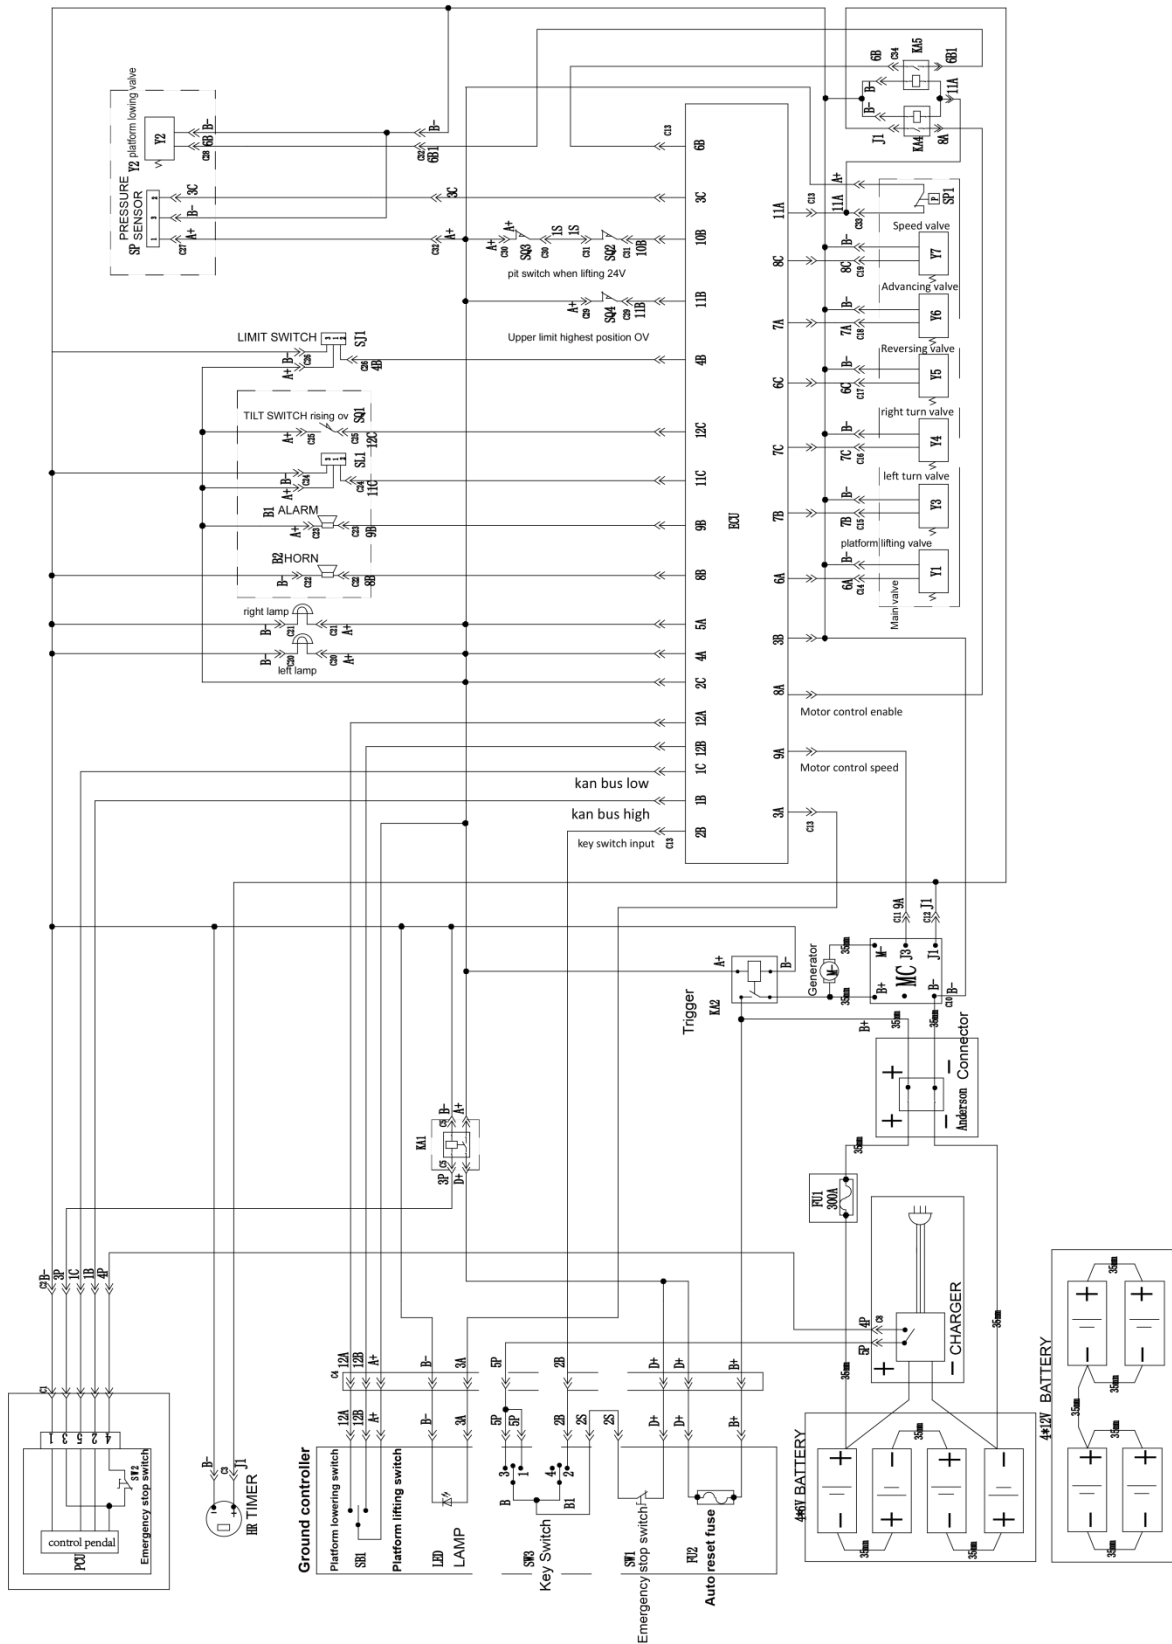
Y2 platform lowing valve
Y2
B-
6B
C28
B-
C32
6B1
C13
6B

PRESSURE SENSOR
SP
3C
B-
A+
C27
3C
A+
C32
3C
A+
C30
SQ3
C30
1S
C31
1S
SQ2
C31
10B
10B
pit switch when lifting 24V

A+
C29
SQ4
C29
11B
11B
Upper limit highest position OV

LIMIT SWITCH
SJ1
B-
A+
C26
C26
4B
4B

TILT SWITCH rising ov
SQ1
A+
C25
C25
12C
12C
SL1
A+
B-
C24
C24
11C
11C
B1
ALARM
A+
C23
C23
9B
9B
B2 HORN
B-
C22
C22
8B
8B
right lamp
B-
C21
C21
A+
5A
B-
C20
C20
A+
left lamp
4A
2C
12A
12B
1C
kan bus low
1B
kan bus high
2B
key switch input
C13
ECU

KA5
6B
C34
6B1
B-
B+
11A
J1
KA4
8A
A+
C13
11A
11A
C33
SP1
P
Speed valve
B-
8C
8C
C19
Y7
Advancing valve
B-
7A
7A
C18
Y6
Reversing valve
B-
6C
6C
C17
Y5
right turn valve
B-
7C
7C
C16
Y4
left turn valve
B-
7B
7B
C15
Y3
platform lifting valve
B-
6A
6A
C14
Y1
Main valve
3B
8A
Motor control enable
9A
Motor control speed
3A
C13

C11
9A
C12
J1
Generator
35mm
M-
J3
J1
MC
B+
B-
B-
C10
A+
B-
Trigger
KA2
B+
35mm
35mm
Anderson Connector
35mm
FU1
300A

KA1
C5
B-
A+
3P
D+

C2
B-
3P
1C
1B
4P
C1
1
3
5
2
4
SW2
Emergency stop switch
control pendal
PCU
B-
C3
J1
HR TIMER

C4
12A
12B
A+
B-
3A
5P
2B
D+
D+
B+
12A
12B
A+
B-
3A
5P
5P
2B
2S
2S
D+
D+
B+
Ground controller
Platform lowering switch
SB1
Platform lifting switch
LED
LAMP
3
1
4
2
B
B1
SW3
Key Switch
SW1
Emergency stop switch
FU2
Auto reset fuse

4P
C8
CHARGER
35mm
35mm
4#6V BATTERY
35mm
35mm
35mm
4#12V BATTERY
35mm
35mm
35mm
35mm
35mm